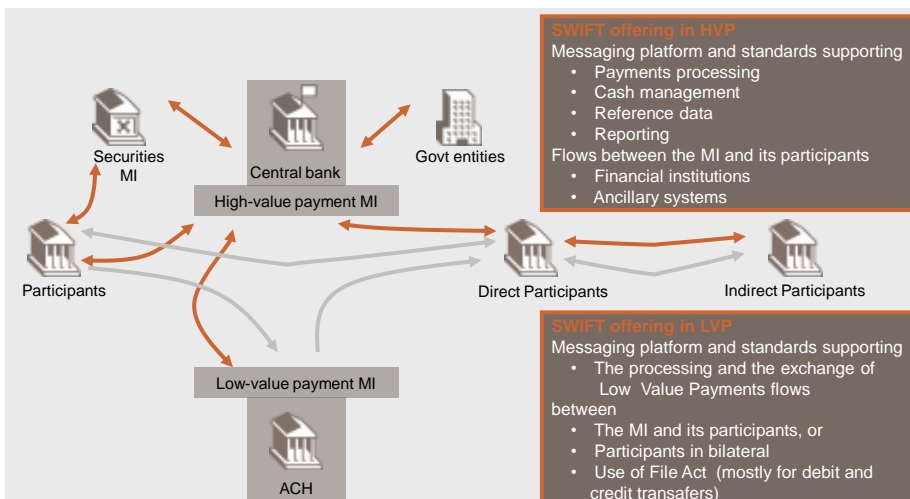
SWIFT offering in HVP
Messaging platform and standards supporting
• Payments processing
• Cash management
• Reference data
• Reporting
Flows between the MI and its participants
• Financial institutions
• Ancillary systems

Securities MI

Central bank

Govt entities

High-value payment MI

Participants

Direct Participants

Indirect Participants

SWIFT offering in LVP
Messaging platform and standards supporting
• The processing and the exchange of Low Value Payments flows
between
• The MI and its participants, or
• Participants in bilateral
• Use of File Act (mostly for debit and credit transafers)

Low-value payment MI

ACH